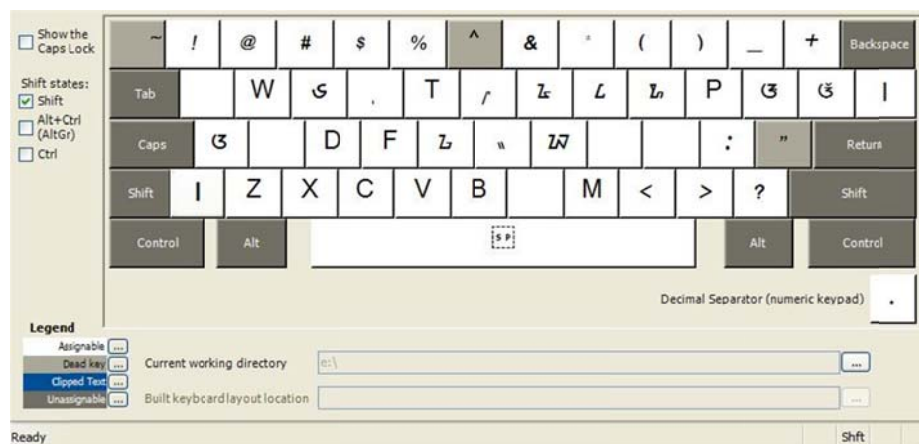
Show the Caps Lock

Shift states:
Shift
Alt+Ctrl (AltGr)
Ctrl

~ ! @ # $ % ^ & * ( ) _ + Backspace

Tab W ઙ , T ɾ ઽ ʟ ઌ P ઞ ઌ̆ |

Caps ઞ D F ઢ ॥ ઋ : " Return

Shift | Z X C V B M < > ? Shift

Control Alt SP Alt Control

Decimal Separator (numeric keypad) .

Legend
Assignable ...
Dead key ...
Clipped Text ...
Unassignable ...

Current working directory e:\ ...

Built keyboard layout location ...

Ready

Shft